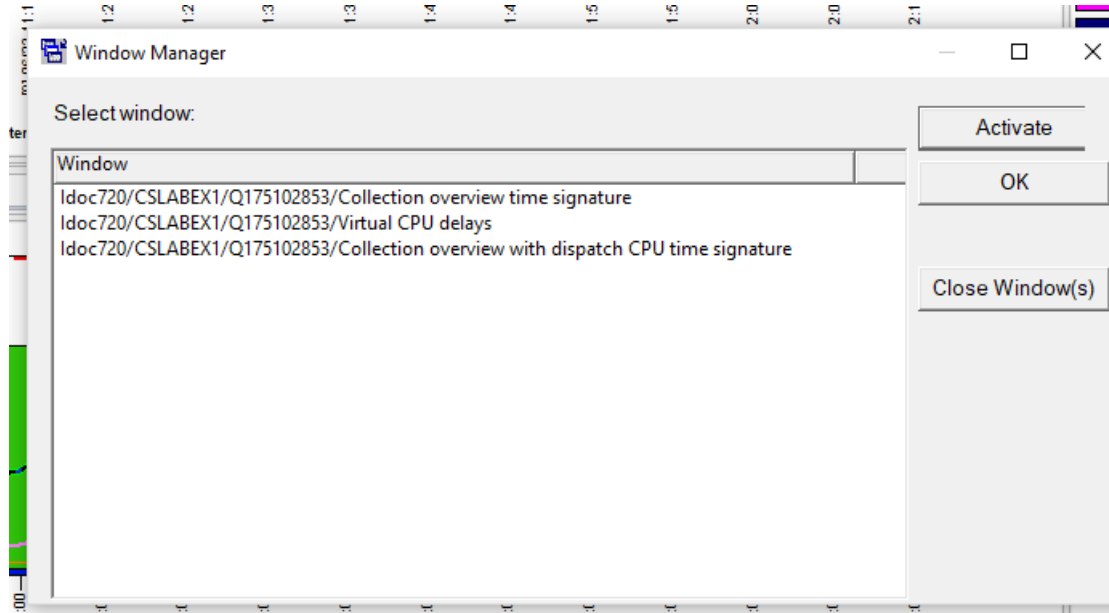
Window Manager

Select window:

| Window |
|---|
| Idoc720/CSLABEX1/Q175102853/Collection overview time signature |
| Idoc720/CSLABEX1/Q175102853/Virtual CPU delays |
| Idoc720/CSLABEX1/Q175102853/Collection overview with dispatch CPU time signature |

Activate

OK

Close Window(s)

1:1 1:2 1:2 1:3 1:3 1:4 1:4 1:5 1:5 2:0 2:0 2:1

ter

:00